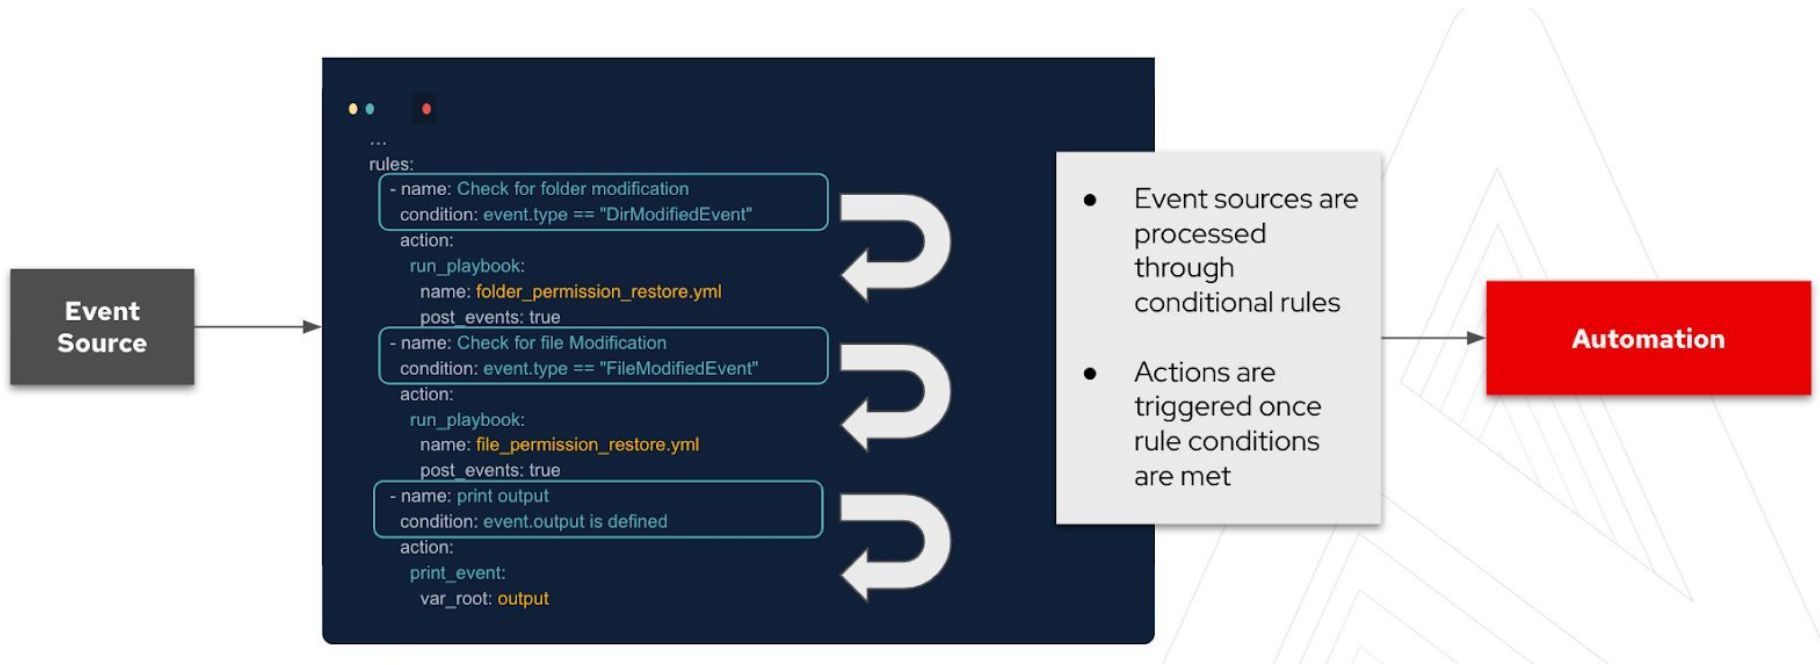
Event Source

...
rules:
- name: Check for folder modification
condition: event.type == "DirModifiedEvent"
action:
run_playbook:
name: folder_permission_restore.yml
post_events: true
- name: Check for file Modification
condition: event.type == "FileModifiedEvent"
action:
run_playbook:
name: file_permission_restore.yml
post_events: true
- name: print output
condition: event.output is defined
action:
print_event:
var_root: output

- Event sources are processed through conditional rules
- Actions are triggered once rule conditions are met

Automation